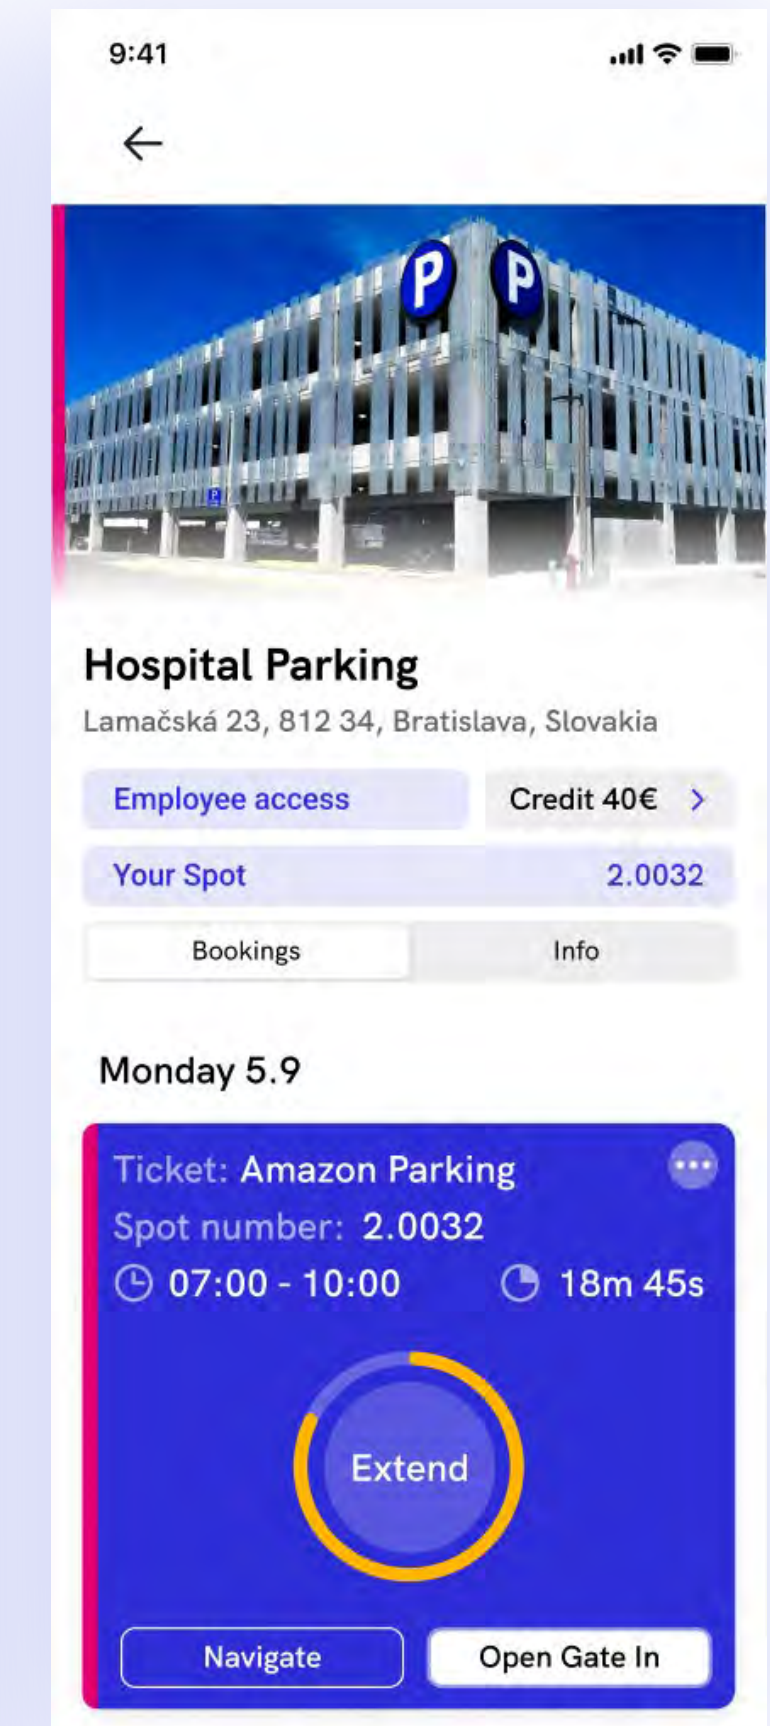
9:41

←

P P

Hospital Parking

Lamačská 23, 812 34, Bratislava, Slovakia

Employee access

Credit 40€ >

Your Spot 2.0032

Bookings Info

Monday 5.9

Ticket: Amazon Parking

Spot number: 2.0032

07:00 - 10:00

18m 45s

Extend

Navigate

Open Gate In